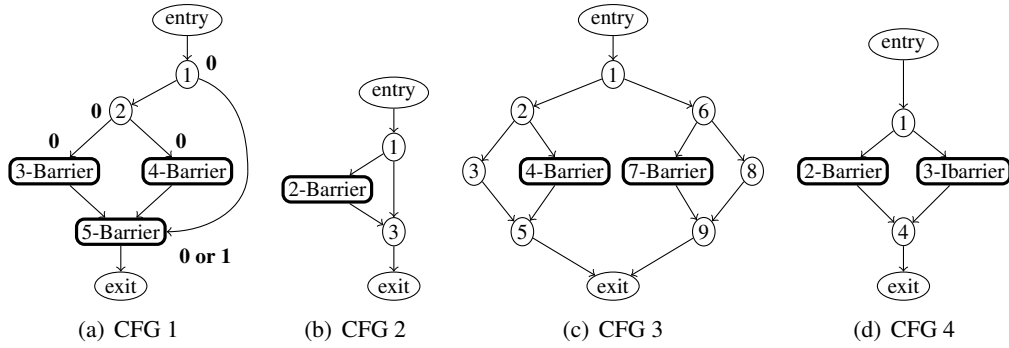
entry
1 0
0 2
0 0
3-Barrier 4-Barrier
5-Barrier
0 or 1
exit
(a) CFG 1

entry
1
2-Barrier
3
exit
(b) CFG 2

entry
1
2 6
3 4-Barrier 7-Barrier 8
5 9
exit
(c) CFG 3

entry
1
2-Barrier 3-Ibarrier
4
exit
(d) CFG 4